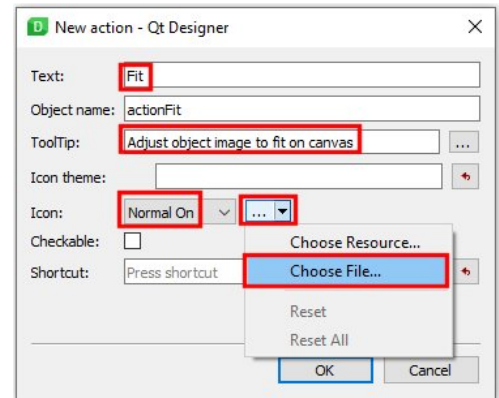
D New action - Qt Designer ✕

Text: Fit

Object name: actionFit

ToolTip: Adjust object image to fit on canvas ...

Icon theme:

Icon: Normal On ...

Checkable:

Shortcut: Press shortcut

Choose Resource...

Choose File...

Reset

Reset All

OK Cancel